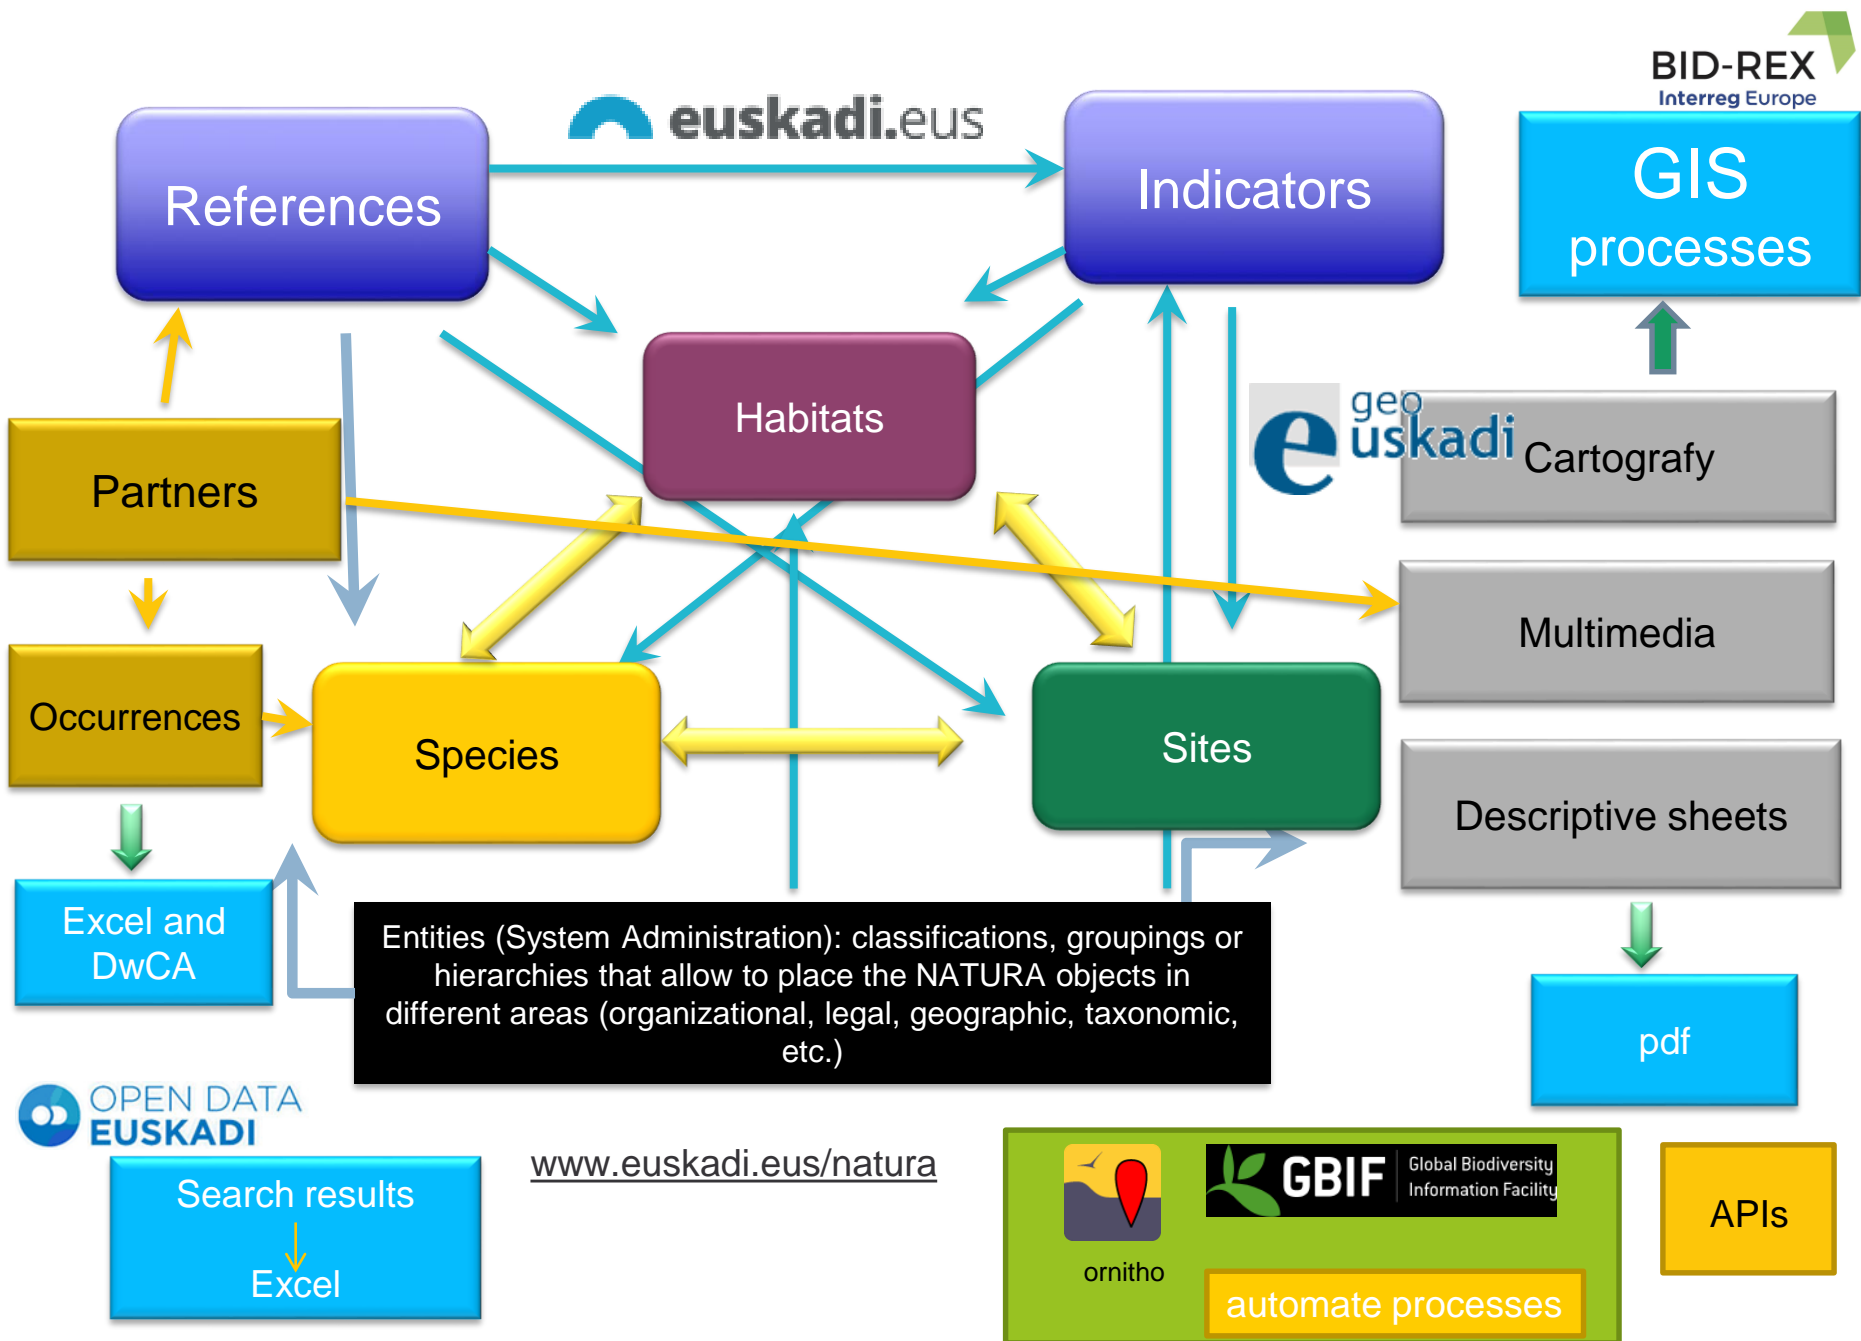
BID-REX
Interreg Europe

euskadi.eus

References

Indicators

GIS processes

Habitats

geo euskadi

Cartografy

Partners

Multimedia

Occurrences

Species

Sites

Descriptive sheets

Excel and DwCA

Entities (System Administration): classifications, groupings or hierarchies that allow to place the NATURA objects in different areas (organizational, legal, geographic, taxonomic, etc.)

pdf

OPEN DATA EUSKADI

Search results
Excel

www.euskadi.eus/natura

ornitho

GBIF Global Biodiversity Information Facility

automate processes

APIs